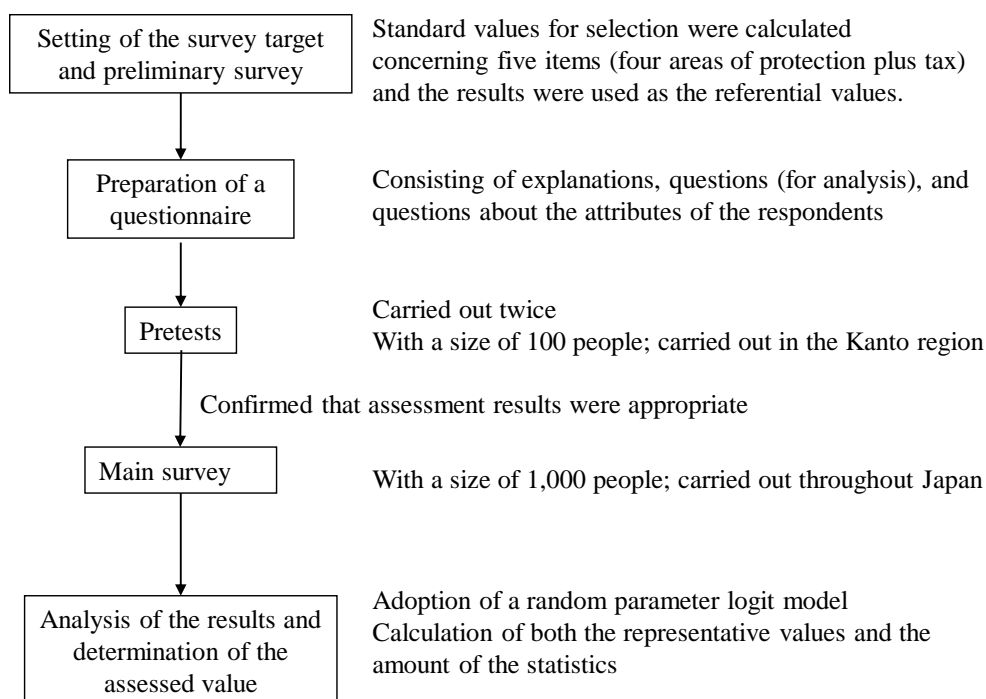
Setting of the survey target and preliminary survey

Standard values for selection were calculated concerning five items (four areas of protection plus tax) and the results were used as the referential values.

Preparation of a questionnaire

Consisting of explanations, questions (for analysis), and questions about the attributes of the respondents

Pretests

Carried out twice
With a size of 100 people; carried out in the Kanto region

Confirmed that assessment results were appropriate

Main survey

With a size of 1,000 people; carried out throughout Japan

Analysis of the results and determination of the assessed value

Adoption of a random parameter logit model
Calculation of both the representative values and the amount of the statistics